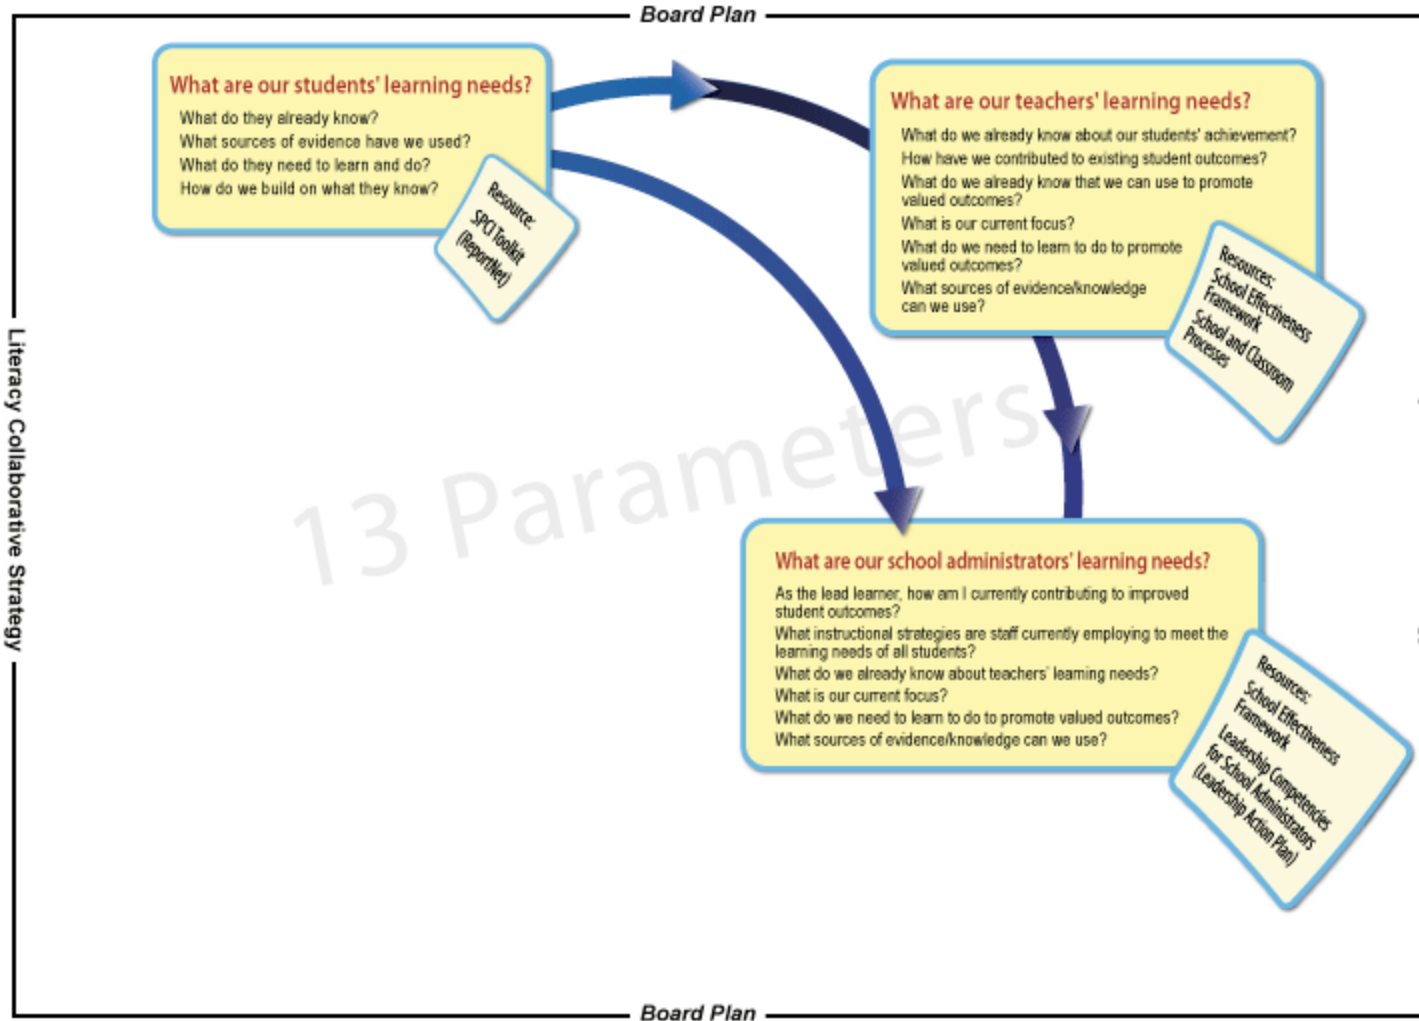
Board Plan

Literacy Collaborative Strategy

What are our students' learning needs?

What do they already know?
What sources of evidence have we used?
What do they need to learn and do?
How do we build on what they know?

Resource:
SPCI Toolkit
(ReportNet)

What are our teachers' learning needs?

What do we already know about our students' achievement?
How have we contributed to existing student outcomes?
What do we already know that we can use to promote valued outcomes?
What is our current focus?
What do we need to learn to do to promote valued outcomes?
What sources of evidence/knowledge can we use?

Resources:
School Effectiveness Framework
School and Classroom Processes

13 Parameters

What are our school administrators' learning needs?

As the lead learner, how am I currently contributing to improved student outcomes?
What instructional strategies are staff currently employing to meet the learning needs of all students?
What do we already know about teachers' learning needs?
What is our current focus?
What do we need to learn to do to promote valued outcomes?
What sources of evidence/knowledge can we use?

Resources:
School Effectiveness Framework
Leadership Competencies for School Administrators
(Leadership Action Plan)

Board Plan